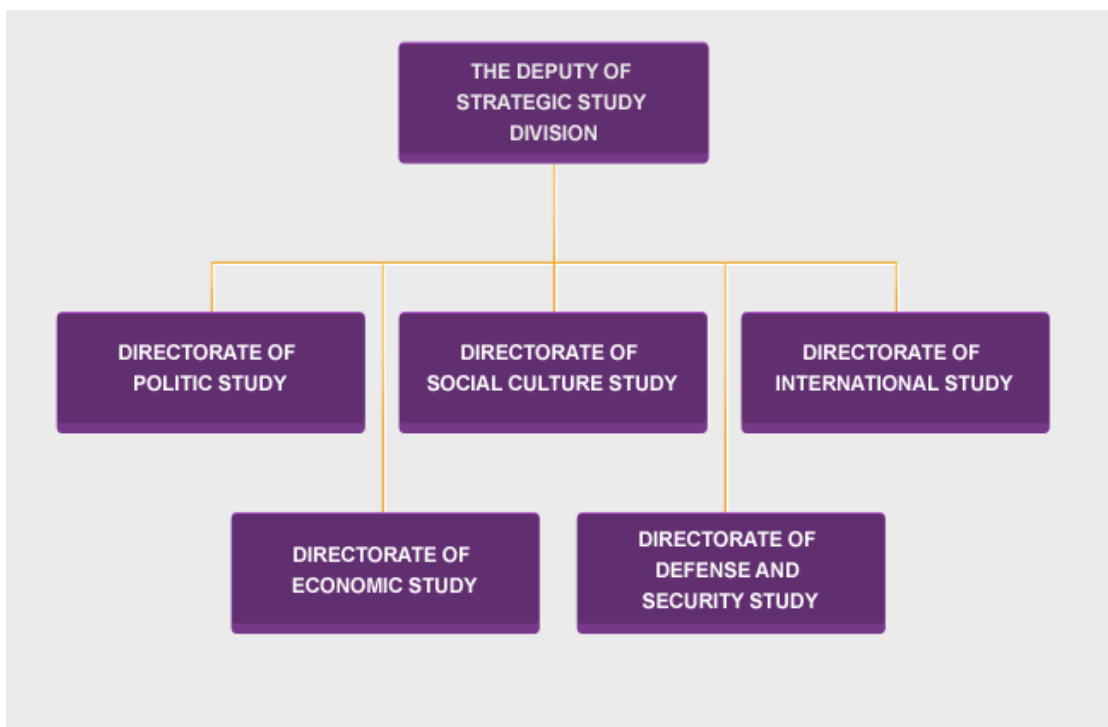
THE DEPUTY OF STRATEGIC STUDY DIVISION

DIRECTORATE OF POLITIC STUDY

DIRECTORATE OF SOCIAL CULTURE STUDY

DIRECTORATE OF INTERNATIONAL STUDY

DIRECTORATE OF ECONOMIC STUDY

DIRECTORATE OF DEFENSE AND SECURITY STUDY